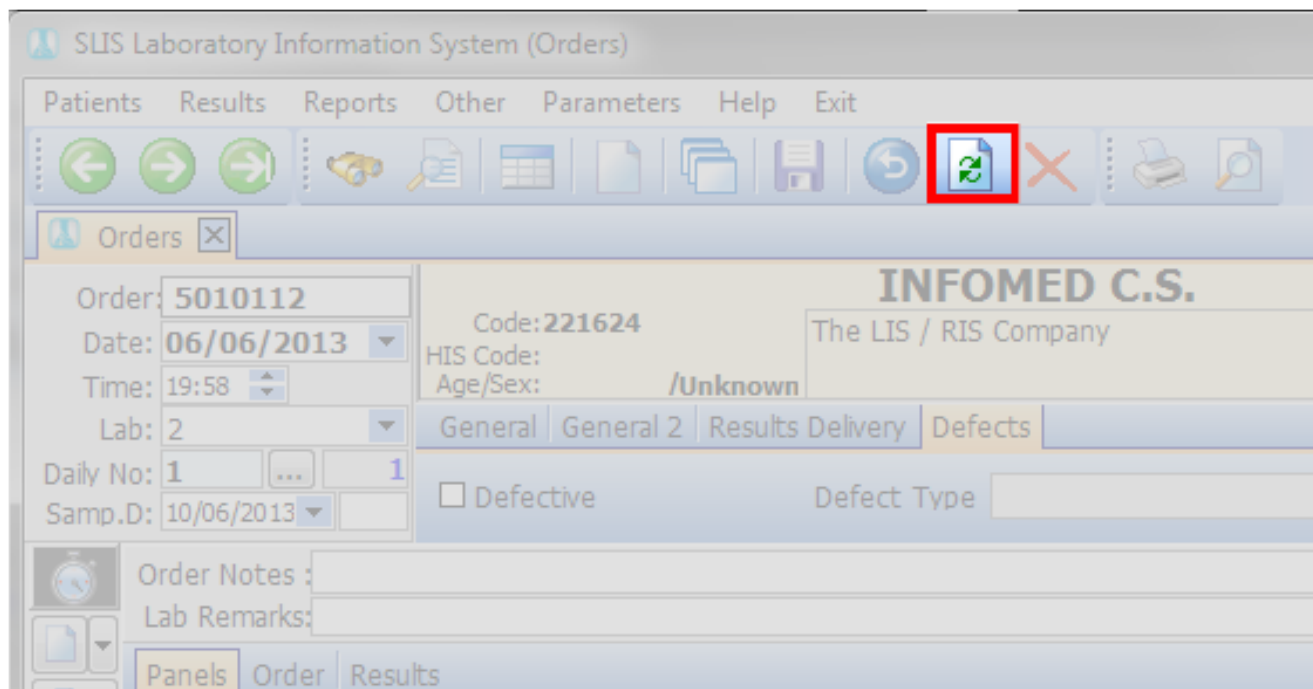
SLIS Laboratory Information System (Orders)

Patients Results Reports Other Parameters Help Exit

Orders

Order: 5010112
Date: 06/06/2013
Time: 19:58
Lab: 2
Daily No: 1 ... 1
Samp.D: 10/06/2013

INFOMED C.S.
Code: 221624
HIS Code:
Age/Sex: /Unknown
The LIS / RIS Company

General | General 2 | Results Delivery | Defects

Defective
Defect Type

Order Notes :
Lab Remarks:

Panels | Order | Results